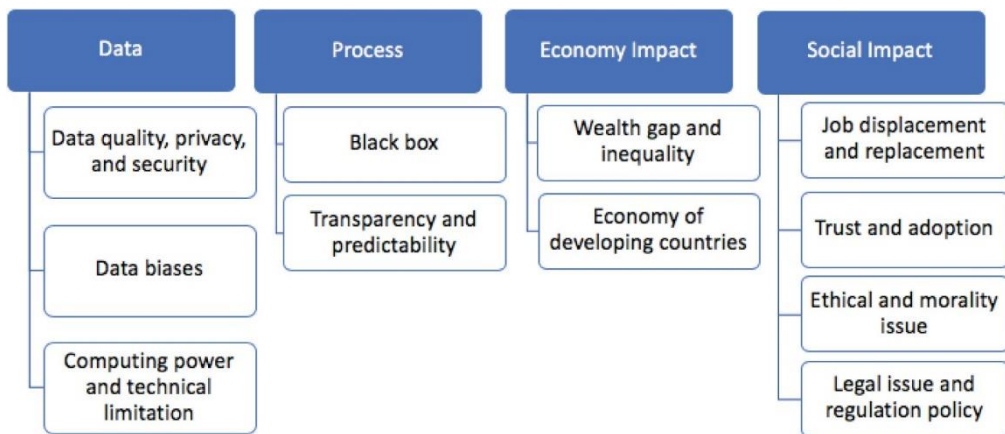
Data

Data quality, privacy, and security

Data biases

Computing power and technical limitation

Process

Black box

Transparency and predictability

Economy Impact

Wealth gap and inequality

Economy of developing countries

Social Impact

Job displacement and replacement

Trust and adoption

Ethical and morality issue

Legal issue and regulation policy